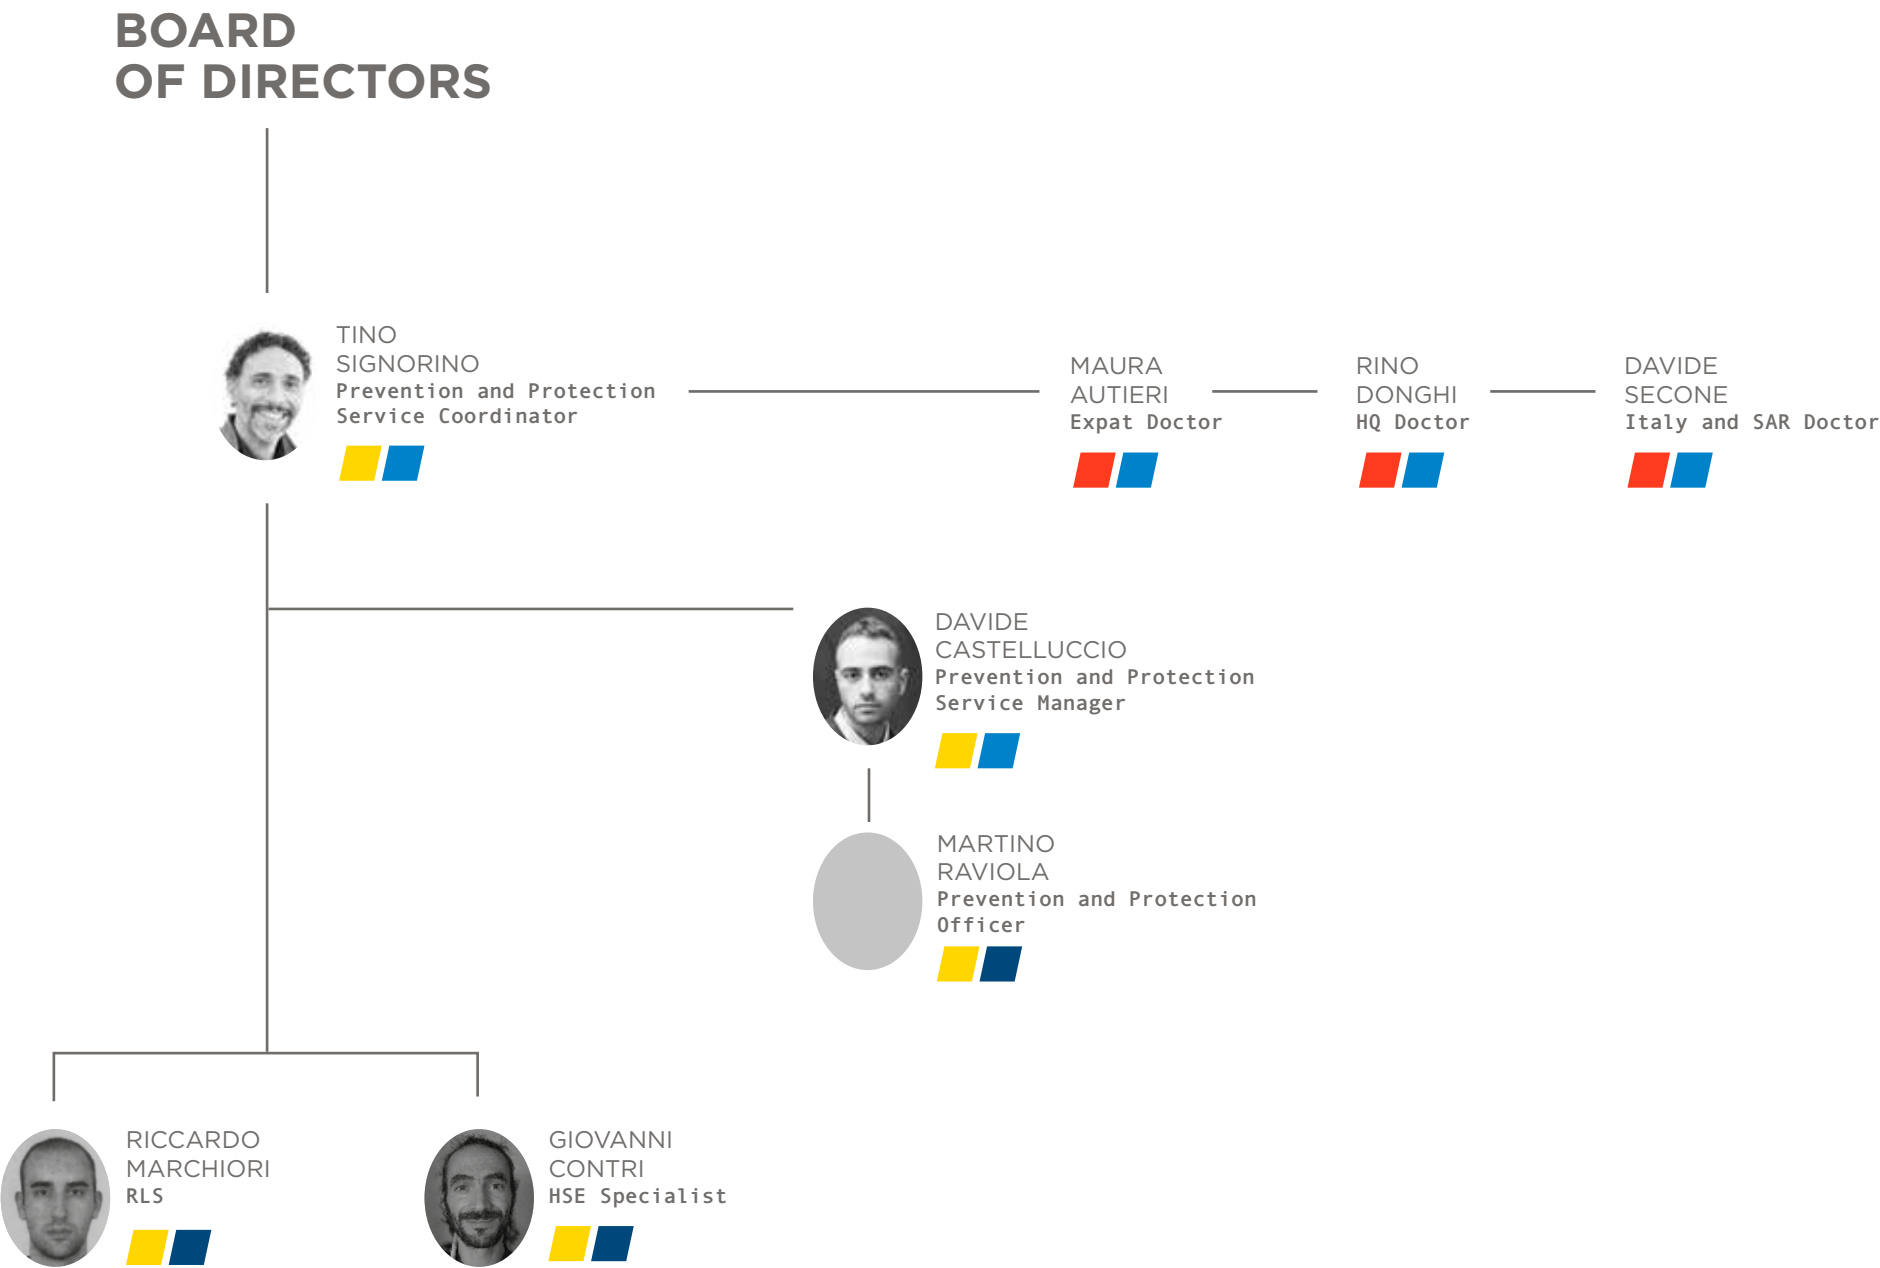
BOARD
OF DIRECTORS

TINO
SIGNORINO
Prevention and Protection Service Coordinator

MAURA
AUTIERI
Expat Doctor

RINO
DONGHI
HQ Doctor

DAVIDE
SECONE
Italy and SAR Doctor

DAVIDE
CASTELLUCCIO
Prevention and Protection Service Manager

MARTINO
RAVIOLA
Prevention and Protection Officer

RICCARDO
MARCHIORI
RLS

GIOVANNI
CONTRI
HSE Specialist